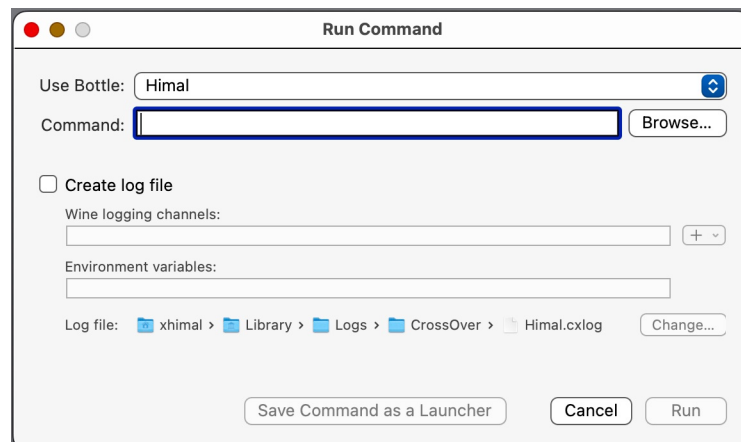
Run Command

Use Bottle: Himal

Command:

Browse...

Create log file

Wine logging channels:

+

Environment variables:

Log file: xhimal › Library › Logs › CrossOver › Himal.cxlog

Change...

Save Command as a Launcher

Cancel

Run